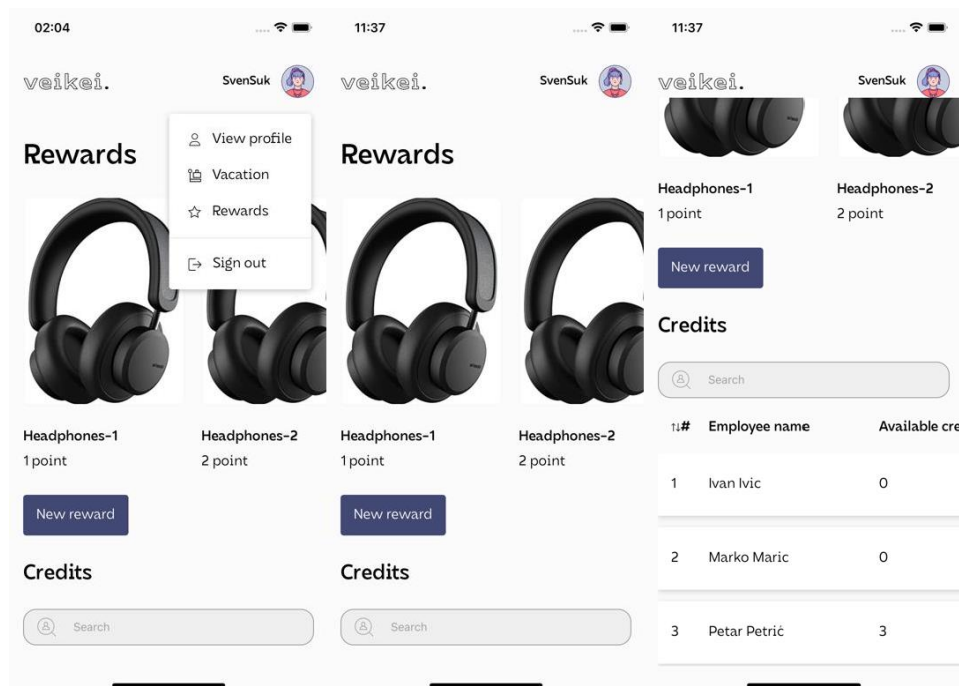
02:04

veikei.

SvenSuk

View profile

Vacation

Rewards

Sign out

Rewards

Headphones-1
1 point

Headphones-2
2 point

New reward

Credits

Search

11:37

veikei.

SvenSuk

Rewards

Headphones-1
1 point

Headphones-2
2 point

New reward

Credits

Search

11:37

veikei.

SvenSuk

Headphones-1
1 point

Headphones-2
2 point

New reward

Credits

Search

| ↑↓# | Employee name | Available cre |
|---|---|---|
| 1 | Ivan Ivic | 0 |
| 2 | Marko Maric | 0 |
| 3 | Petar Petrić | 3 |